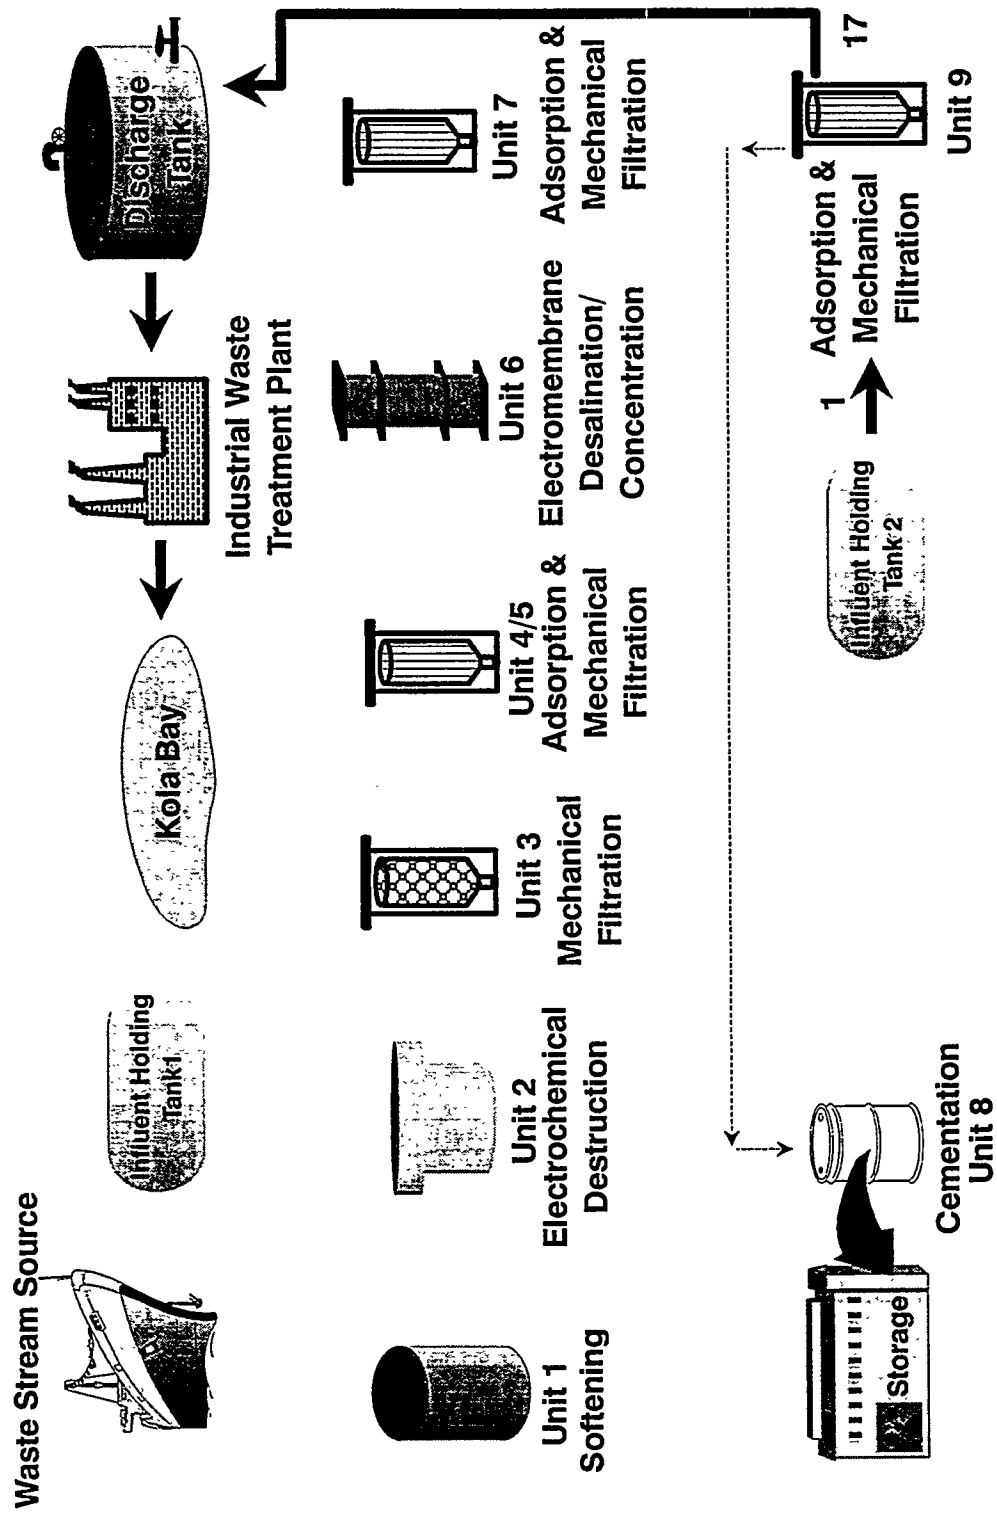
Waste Stream Source

Influent Holding Tank 1

Kola Bay

Industrial Waste Treatment Plant

Discharge Tank

Unit 1 Softening

Unit 2 Electrochemical Destruction

Unit 3 Mechanical Filtration

Unit 4/5 Adsorption & Mechanical Filtration

Unit 6 Electromembrane Desalination/ Concentration

Unit 7 Adsorption & Mechanical Filtration

Storage

Cementation Unit 8

Influent Holding Tank 2

1

Adsorption & Mechanical Filtration

Unit 9

17